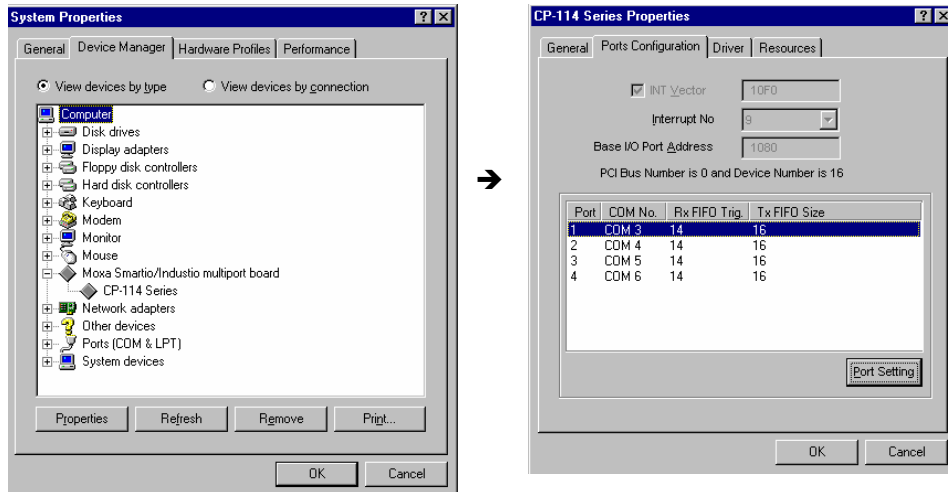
System Properties

General | Device Manager | Hardware Profiles | Performance

View devices by type   View devices by connection

Computer
Disk drives
Display adapters
Floppy disk controllers
Hard disk controllers
Keyboard
Modem
Monitor
Mouse
Moxa Smartio/Industio multiport board
CP-114 Series
Network adapters
Other devices
Ports (COM & LPT)
System devices

Properties | Refresh | Remove | Print...

OK | Cancel

➔

CP-114 Series Properties

General | Ports Configuration | Driver | Resources

INT Vector   10F0
Interrupt No   9
Base I/O Port Address   1080
PCI Bus Number is 0 and Device Number is 16

| Port | COM No. | Rx FIFO Trig. | Tx FIFO Size |
|---|---|---|---|
| 1 | COM 3 | 14 | 16 |
| 2 | COM 4 | 14 | 16 |
| 3 | COM 5 | 14 | 16 |
| 4 | COM 6 | 14 | 16 |

Port Setting

OK | Cancel